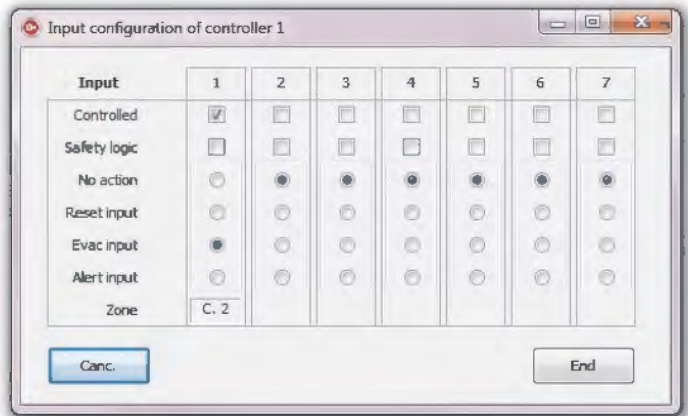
Input configuration of controller 1

| Input | 1 | 2 | 3 | 4 | 5 | 6 | 7 |
|---|---|---|---|---|---|---|---|
| Controlled | | | | | | | |
| Safety logic | | | | | | | |
| No action | | | | | | | |
| Reset input | | | | | | | |
| Evac input | | | | | | | |
| Alert input | | | | | | | |
| Zone | C. 2 | | | | | | |

Canc.

End